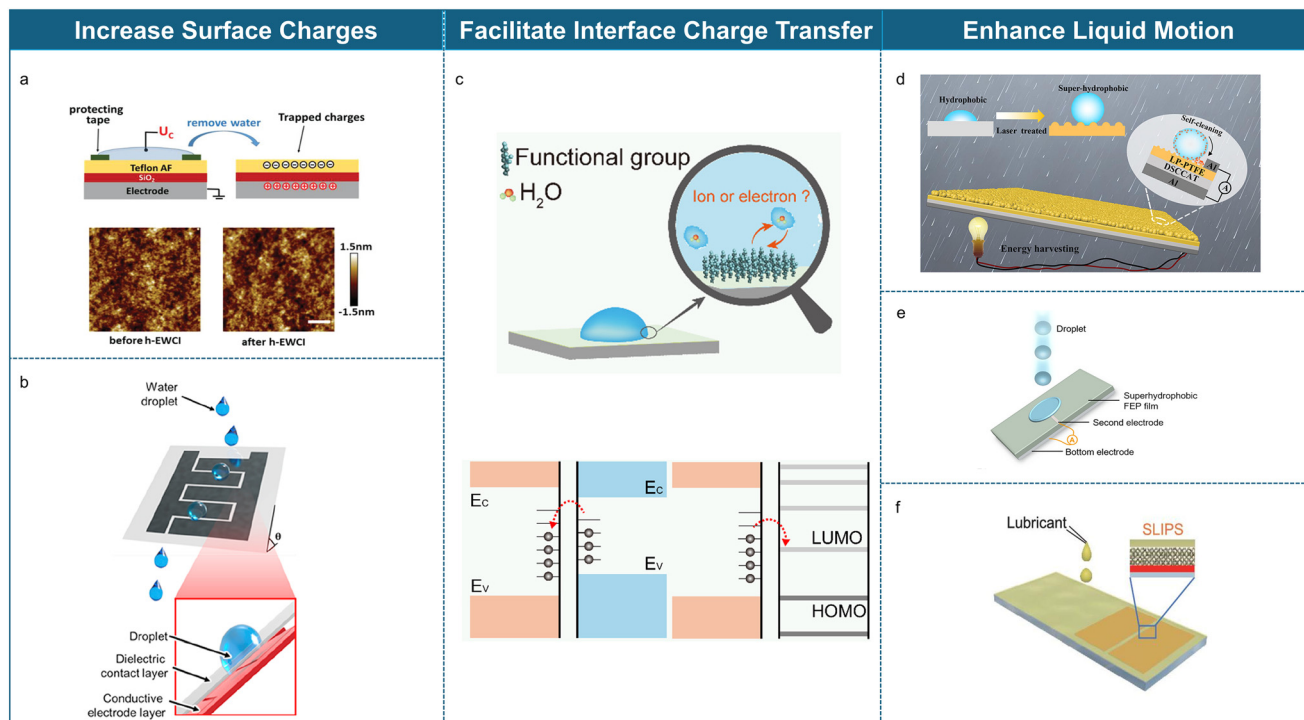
Increase Surface Charges

a

protecting tape

$U_c$

remove water

Trapped charges

Teflon AF

$SiO_2$

Electrode

1.5nm

-1.5nm

before h-EWCI

after h-EWCI

b

Water droplet

θ

Droplet

Dielectric contact layer

Conductive electrode layer

Facilitate Interface Charge Transfer

c

Functional group

$H_2O$

Ion or electron ?

$E_C$

$E_C$

$E_V$

$E_V$

LUMO

HOMO

Enhance Liquid Motion

d

Hydrophobic

Super-hydrophobic

Laser treated

Self-cleaning

LP-PTFE

DSCCAT

Al

Al

A

Energy harvesting

e

Droplet

Superhydrophobic FEP film

Second electrode

A

Bottom electrode

f

Lubricant

SLIPS